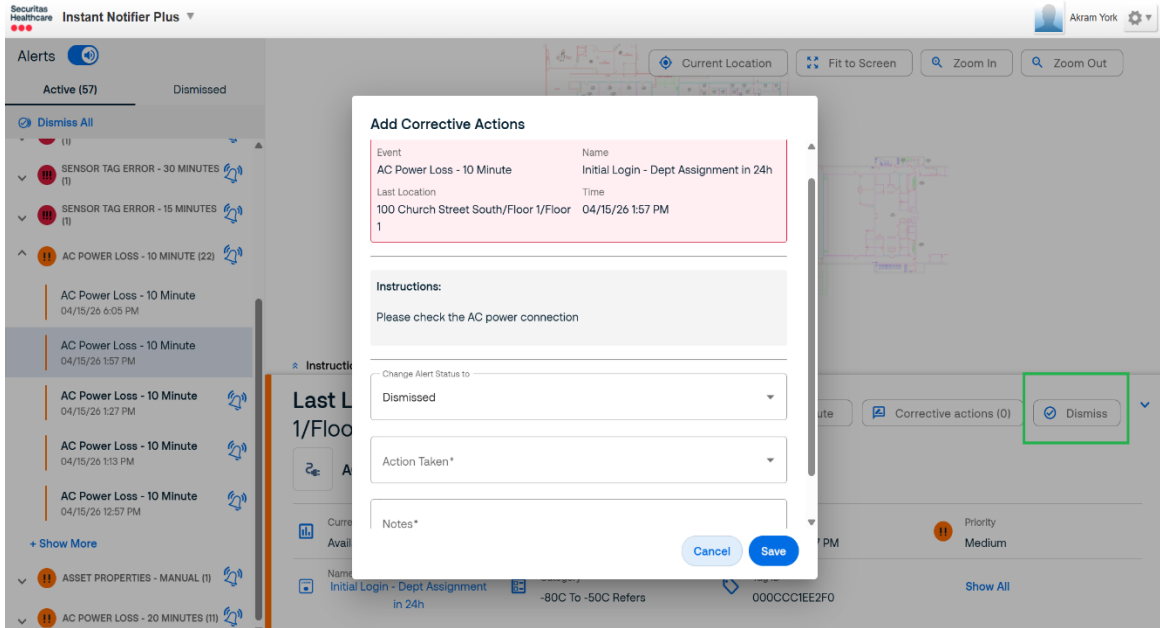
Securitas Healthcare Instant Notifier Plus ▼

Akram York

Alerts

Active (57)

Dismissed

Dismiss All

SENSOR TAG ERROR - 30 MINUTES (1)

SENSOR TAG ERROR - 15 MINUTES (1)

AC POWER LOSS - 10 MINUTE (22)

AC Power Loss - 10 Minute
04/15/26 6:05 PM

AC Power Loss - 10 Minute
04/15/26 1:57 PM

AC Power Loss - 10 Minute
04/15/26 1:27 PM

AC Power Loss - 10 Minute
04/15/26 1:13 PM

AC Power Loss - 10 Minute
04/15/26 12:57 PM

+ Show More

ASSET PROPERTIES - MANUAL (1)

AC POWER LOSS - 20 MINUTES (11)

Current Location

Fit to Screen

Zoom In

Zoom Out

Instructio

Last L
1/Floo

ute

Corrective actions (0)

Dismiss

Curr
Avail

7 PM

Priority
Medium

Name
Initial Login - Dept Assignment in 24h

Category
-80C To -50C Refers

Tag ID
000CCC1EE2F0

Show All

Add Corrective Actions

Event
AC Power Loss - 10 Minute

Name
Initial Login - Dept Assignment in 24h

Last Location
100 Church Street South/Floor 1/Floor 1

Time
04/15/26 1:57 PM

Instructions:

Please check the AC power connection

Change Alert Status to
Dismissed

Action Taken*

Notes*

Cancel

Save